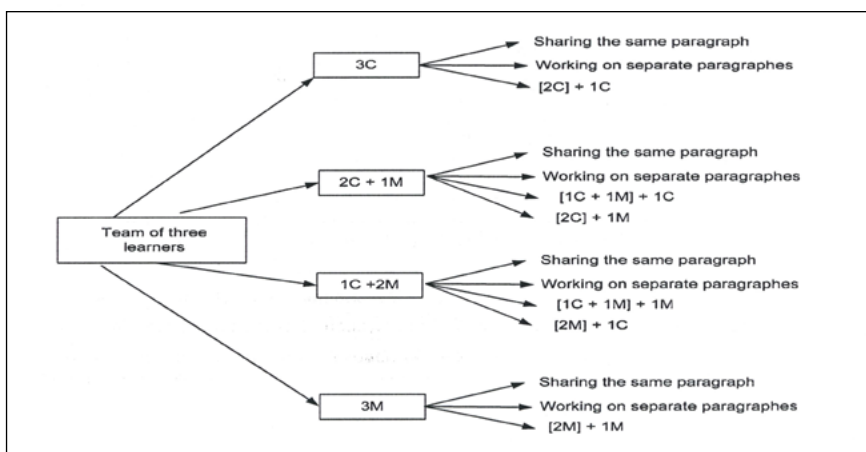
Team of three learners

3C
Sharing the same paragraph
Working on separate paragraphes
[2C] + 1C

2C + 1M
Sharing the same paragraph
Working on separate paragraphes
[1C + 1M] + 1C
[2C] + 1M

1C +2M
Sharing the same paragraph
Working on separate paragraphes
[1C + 1M] + 1M
[2M] + 1C

3M
Sharing the same paragraph
Working on separate paragraphes
[2M] + 1M